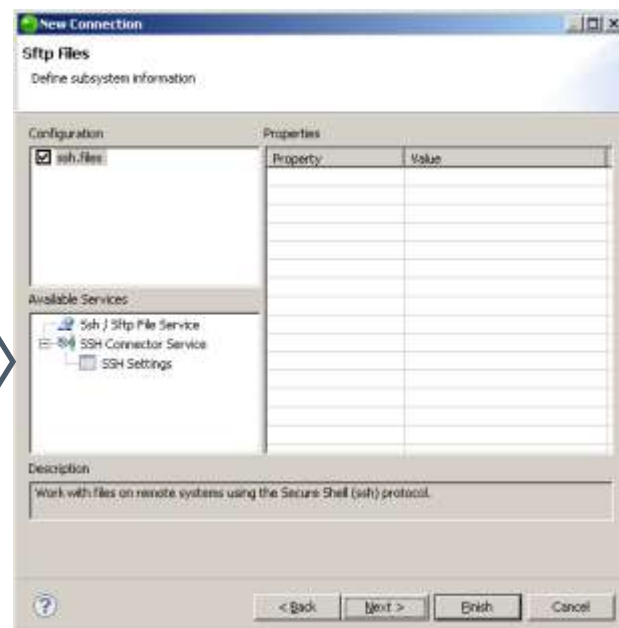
New Connection

Sftp Files

Define subsystem information

Configuration

☑ ssh.files

Properties

| Property | Value |
|---|---|

Available Services

Ssh / Sftp File Service
SSH Connector Service
SSH Settings

Description

Work with files on remote systems using the Secure Shell (ssh) protocol.

< Back
Next >
Finish
Cancel